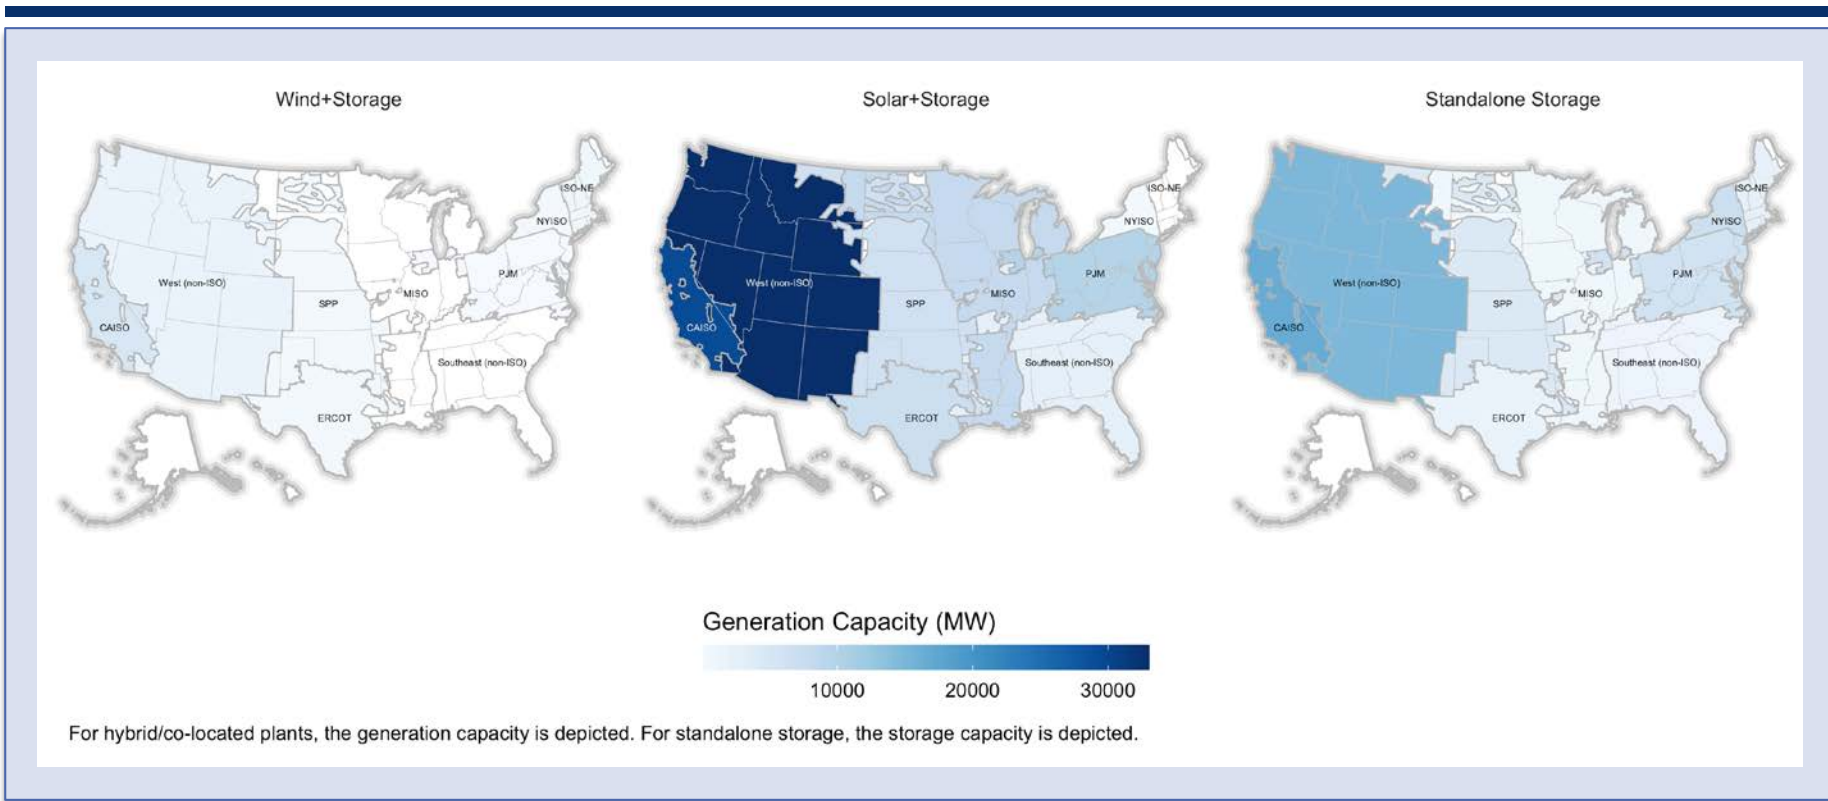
Wind+Storage

ISO-NE
NYISO
PJM
West (non-ISO)
SPP
MISO
CAISO
Southeast (non-ISO)
ERCOT

Solar+Storage

ISO-NE
NYISO
PJM
West (non-ISO)
SPP
MISO
CAISO
Southeast (non-ISO)
ERCOT

Standalone Storage

ISO-NE
NYISO
PJM
West (non-ISO)
SPP
MISO
CAISO
Southeast (non-ISO)
ERCOT

Generation Capacity (MW)

10000 20000 30000

For hybrid/co-located plants, the generation capacity is depicted. For standalone storage, the storage capacity is depicted.